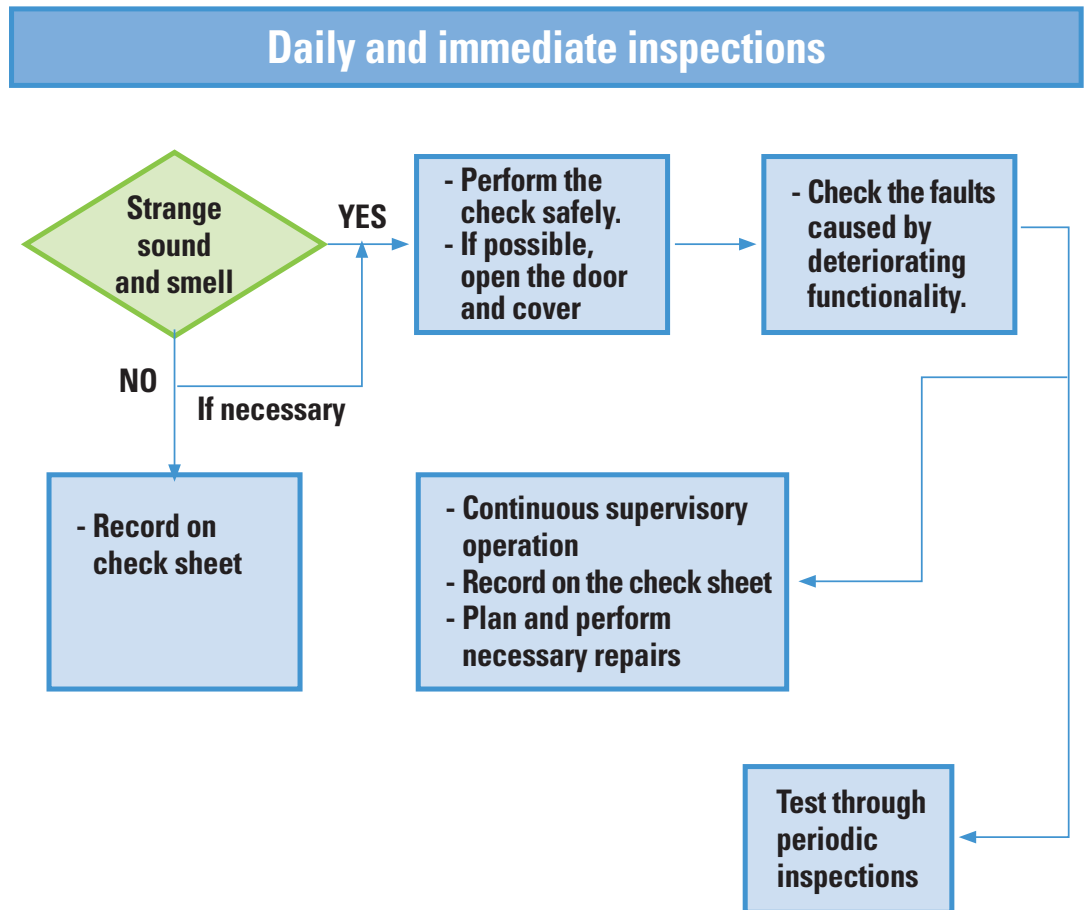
Daily and immediate inspections

Strange sound and smell

YES

- Perform the check safely.
- If possible, open the door and cover

- Check the faults caused by deteriorating functionality.

NO

If necessary

- Record on check sheet

- Continuous supervisory operation
- Record on the check sheet
- Plan and perform necessary repairs

Test through periodic inspections